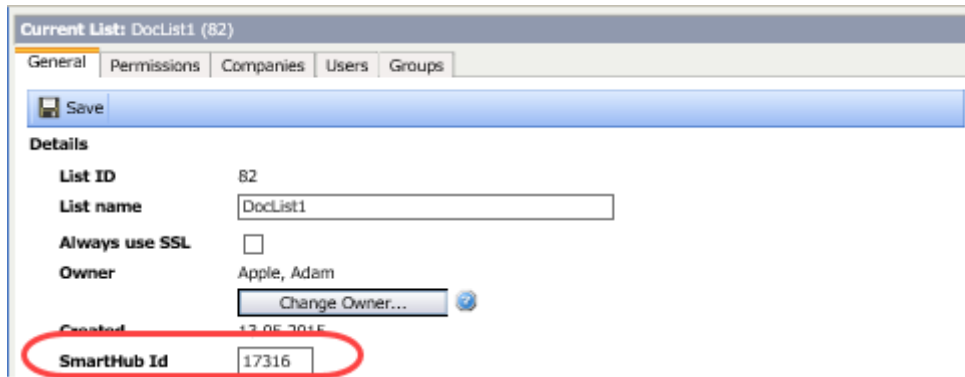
Current List: DocList1 (82)

General | Permissions | Companies | Users | Groups

Save

Details

List ID 82

List name DocList1

Always use SSL

Owner Apple, Adam

Change Owner...

Created 13.05.2015

SmartHub Id 17316